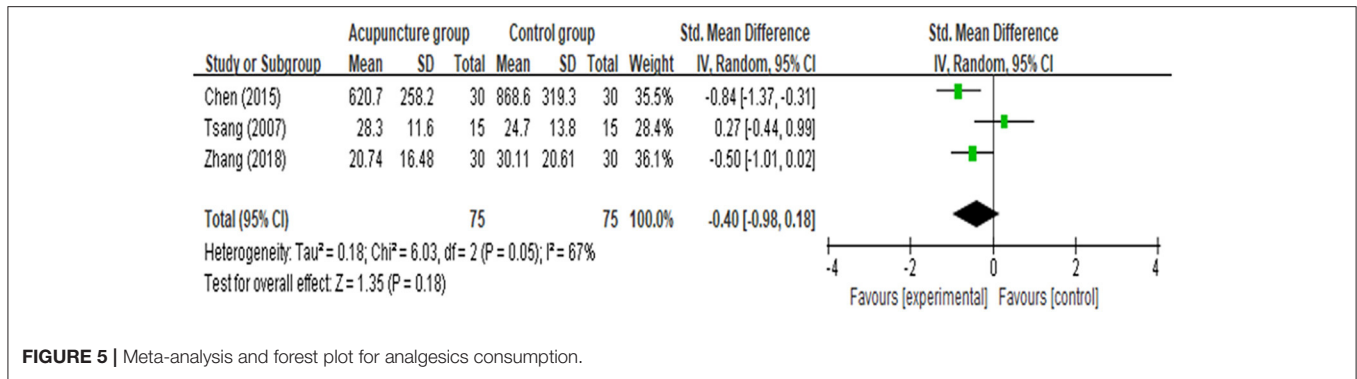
| Study or Subgroup | Acupuncture group Mean | SD | Total | Control group Mean | SD | Total | Weight | Std. Mean Difference IV, Random, 95% CI |
|---|---|---|---|---|---|---|---|---|
| Chen (2015) | 620.7 | 258.2 | 30 | 868.6 | 319.3 | 30 | 35.5% | -0.84 [-1.37, -0.31] |
| Tsang (2007) | 28.3 | 11.6 | 15 | 24.7 | 13.8 | 15 | 28.4% | 0.27 [-0.44, 0.99] |
| Zhang (2018) | 20.74 | 16.48 | 30 | 30.11 | 20.61 | 30 | 36.1% | -0.50 [-1.01, 0.02] |
| Total (95% CI) | | | 75 | | | 75 | 100.0% | -0.40 [-0.98, 0.18] |

Heterogeneity: Tau² = 0.18; Chi² = 6.03, df = 2 (P = 0.05); I² = 67%
Test for overall effect: Z = 1.35 (P = 0.18)

Std. Mean Difference
IV, Random, 95% CI

-4 -2 0 2 4
Favours [experimental] Favours [control]

FIGURE 5 | Meta-analysis and forest plot for analgesics consumption.